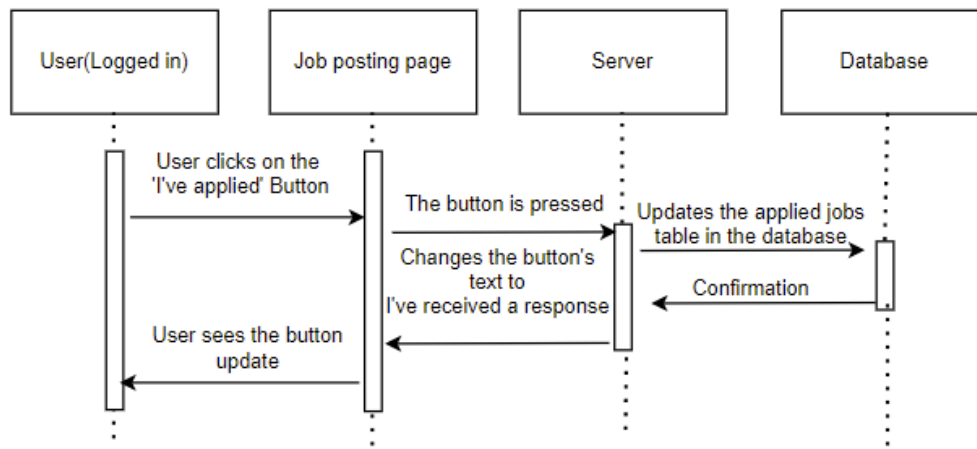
User(Logged in)

Job posting page

Server

Database

User clicks on the 'I've applied' Button

The button is pressed

Updates the applied jobs table in the database

Confirmation

Changes the button's text to I've received a response

User sees the button update